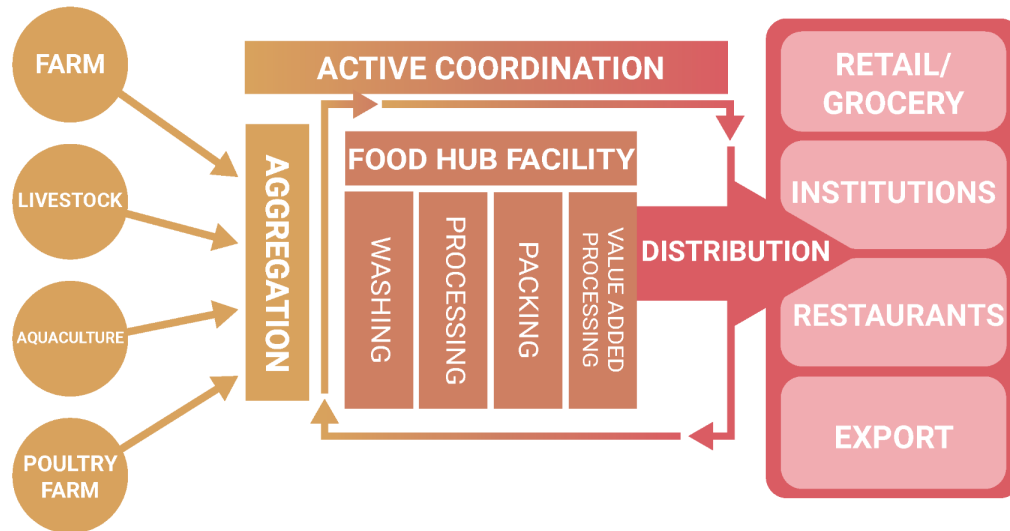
FARM

LIVESTOCK

AQUACULTURE

POULTRY FARM

AGGREGATION

ACTIVE COORDINATION

FOOD HUB FACILITY

WASHING

PROCESSING

PACKING

VALUE ADDED PROCESSING

DISTRIBUTION

RETAIL/ GROCERY

INSTITUTIONS

RESTAURANTS

EXPORT